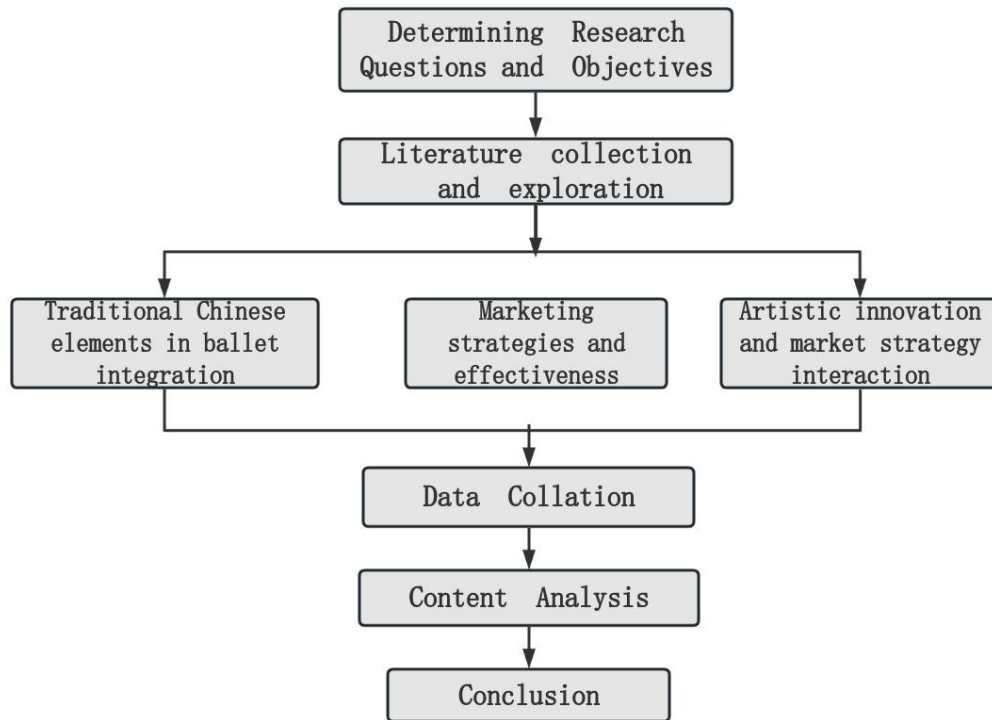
Determining Research Questions and Objectives

Literature collection and exploration

Traditional Chinese elements in ballet integration

Marketing strategies and effectiveness

Artistic innovation and market strategy interaction

Data Collation

Content Analysis

Conclusion